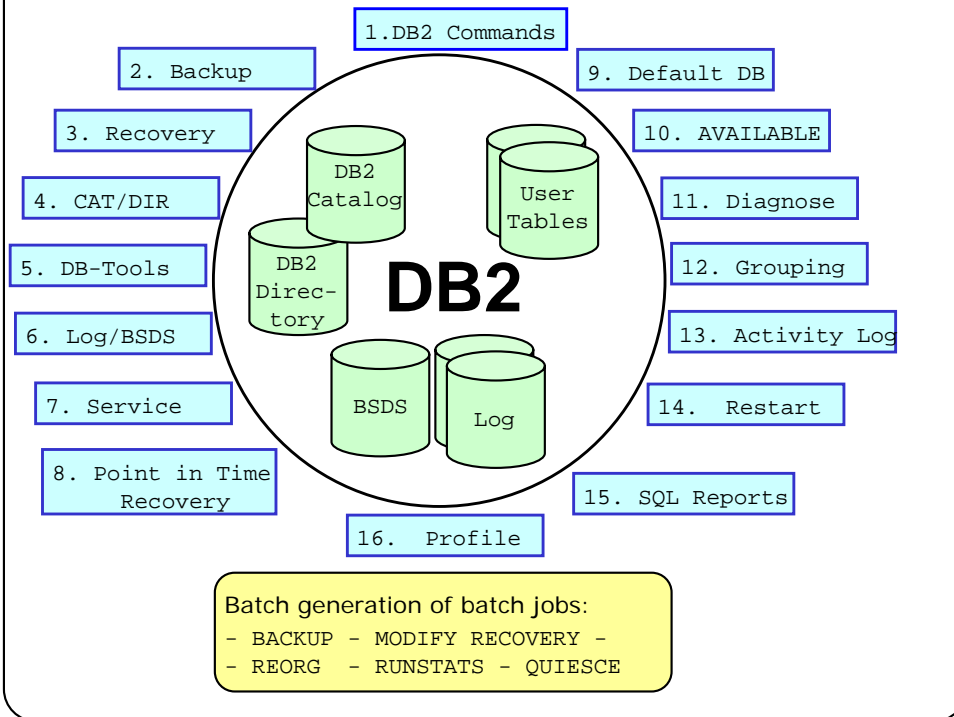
1.DB2 Commands

2. Backup

9. Default DB

3. Recovery

10. AVAILABLE

4. CAT/DIR

11. Diagnose

5. DB-Tools

12. Grouping

6. Log/BSDS

13. Activity Log

7. Service

14. Restart

8. Point in Time Recovery

15. SQL Reports

16. Profile

DB2 Catalog

User Tables

DB2 Directory

DB2

BSDS

Log

Batch generation of batch jobs:
- BACKUP - MODIFY RECOVERY -
- REORG - RUNSTATS - QUIESCE